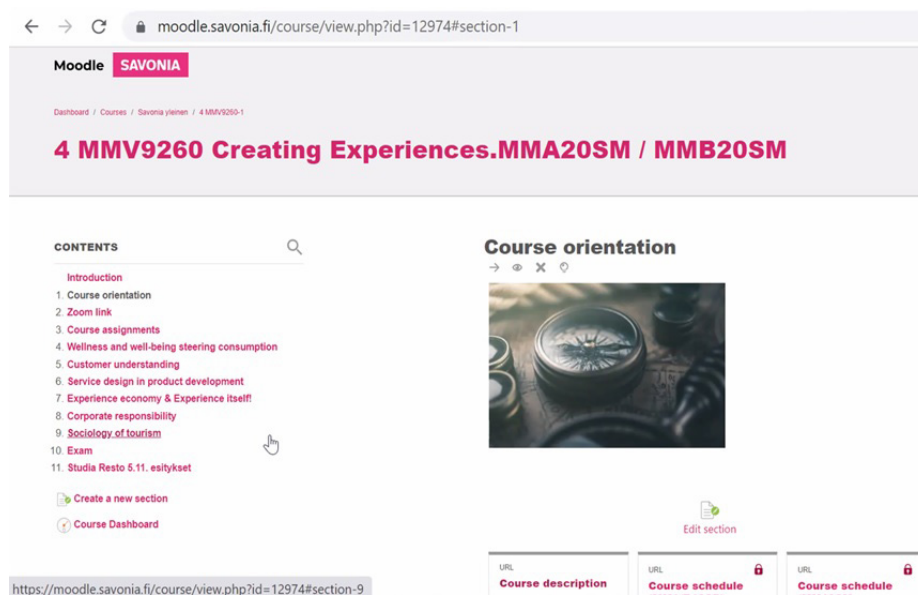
moodle.savonia.fi/course/view.php?id=12974#section-1

Moodle SAVONIA

Dashboard / Courses / Savonia yleinen / 4 MMV9260-1

4 MMV9260 Creating Experiences.MMA20SM / MMB20SM

CONTENTS

Introduction
1. Course orientation
2. Zoom link
3. Course assignments
4. Wellness and well-being steering consumption
5. Customer understanding
6. Service design in product development
7. Experience economy & Experience itself!
8. Corporate responsibility
9. Sociology of tourism
10. Exam
11. Studia Resto 5.11. esitykset

Create a new section

Course Dashboard

Course orientation

Edit section

URL
Course description

URL
Course schedule

URL
Course schedule

https://moodle.savonia.fi/course/view.php?id=12974#section-9